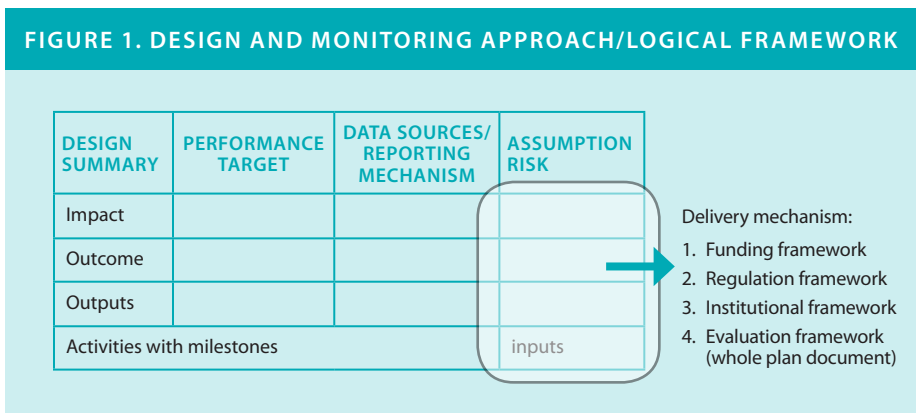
FIGURE 1. DESIGN AND MONITORING APPROACH/LOGICAL FRAMEWORK

| DESIGN SUMMARY | PERFORMANCE TARGET | DATA SOURCES/ REPORTING MECHANISM | ASSUMPTION RISK |
|---|---|---|---|
| Impact | | | |
| Outcome | | | |
| Outputs | | | |
| Activities with milestones | | | inputs |

Delivery mechanism:
1. Funding framework
2. Regulation framework
3. Institutional framework
4. Evaluation framework (whole plan document)